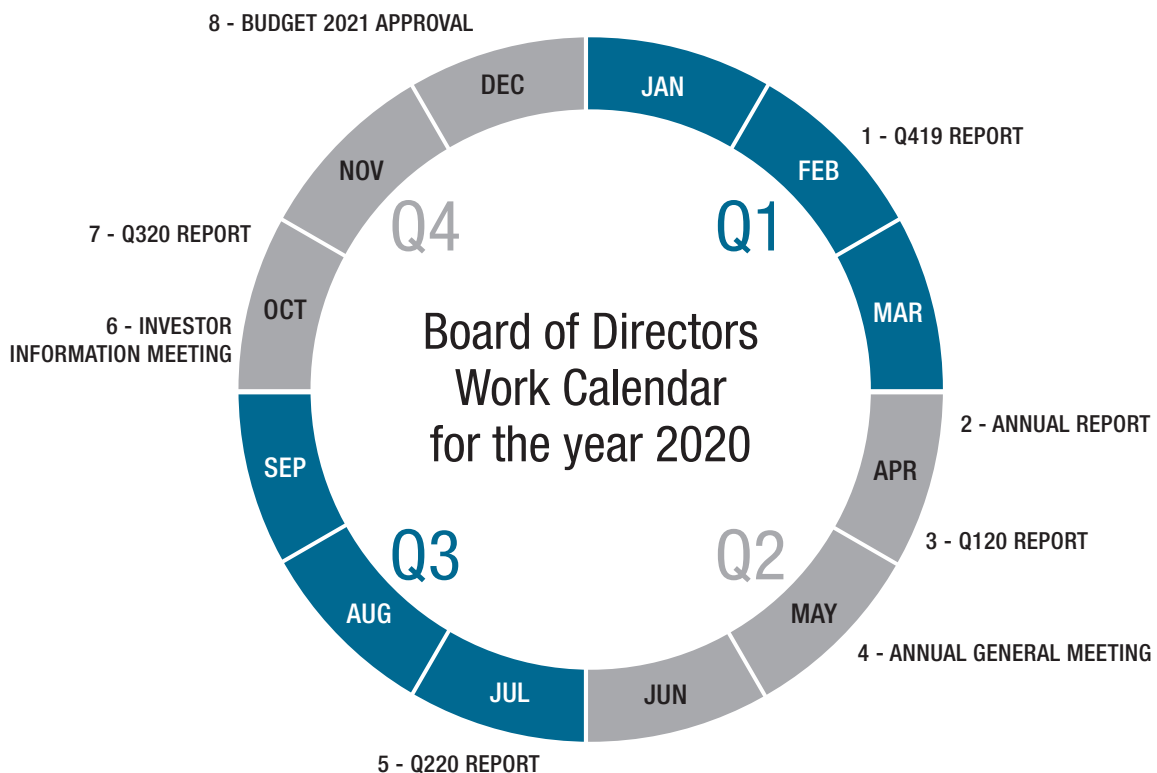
Board of Directors Work Calendar for the year 2020

Q1
JAN
FEB
MAR
1 - Q419 REPORT

Q2
APR
MAY
JUN
2 - ANNUAL REPORT
3 - Q120 REPORT
4 - ANNUAL GENERAL MEETING

Q3
JUL
AUG
SEP
5 - Q220 REPORT

Q4
OCT
NOV
DEC
6 - INVESTOR INFORMATION MEETING
7 - Q320 REPORT
8 - BUDGET 2021 APPROVAL